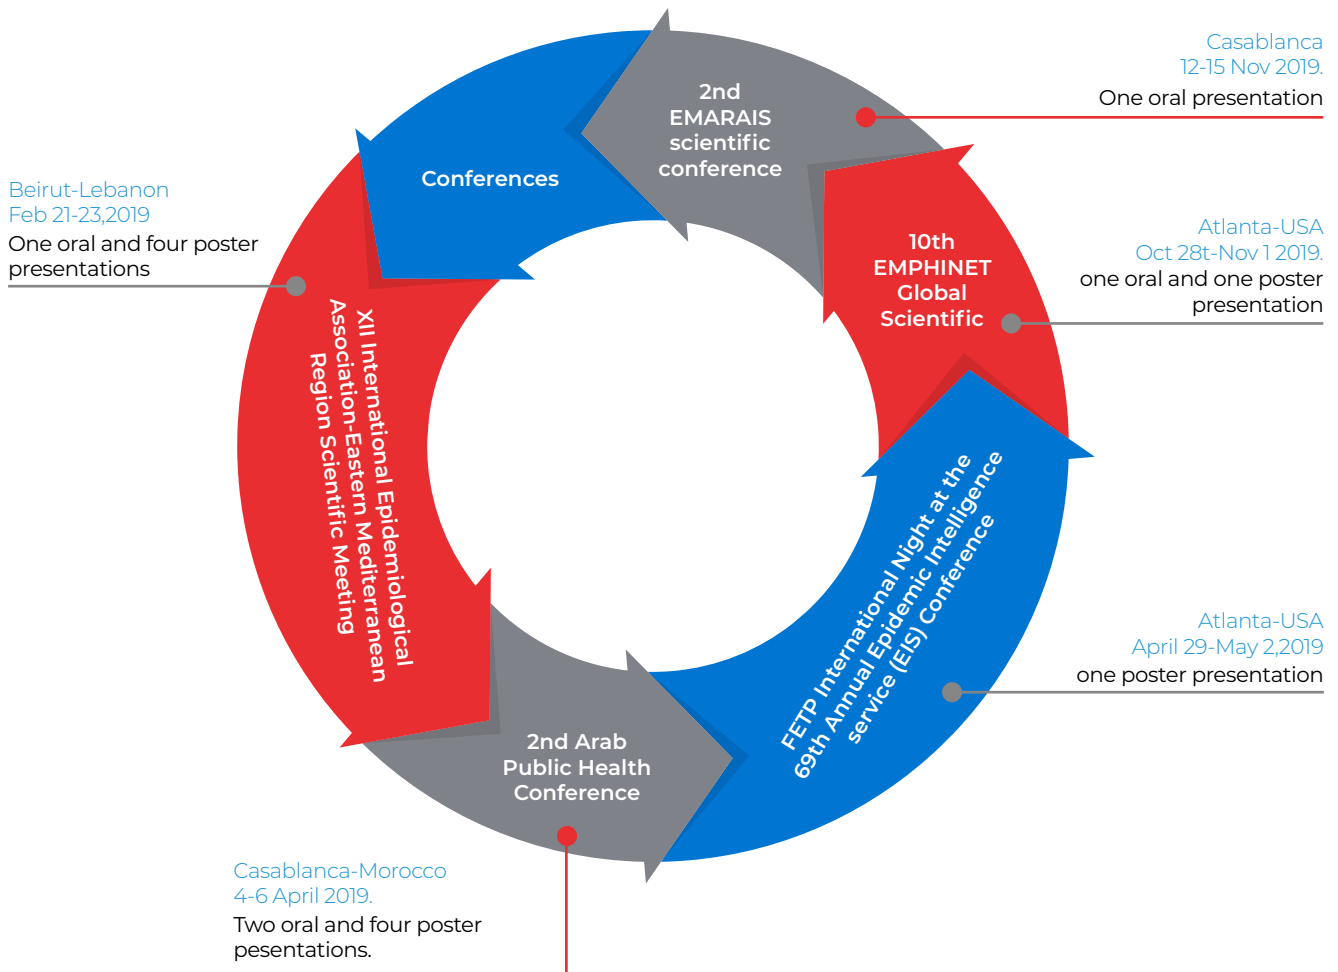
Casablanca
12-15 Nov 2019.
One oral presentation

2nd EMARAIS scientific conference

Conferences

Beirut-Lebanon
Feb 21-23,2019
One oral and four poster presentations

10th EMPHINET Global Scientific

Atlanta-USA
Oct 28t-Nov 1 2019.
one oral and one poster presentation

XII International Epidemiological Association-Eastern Mediterranean Region Scientific Meeting

FETP International Night at the 69th Annual Epidemic Intelligence service (EIS) Conference

Atlanta-USA
April 29-May 2,2019
one poster presentation

2nd Arab Public Health Conference

Casablanca-Morocco
4-6 April 2019.
Two oral and four poster pesentations.